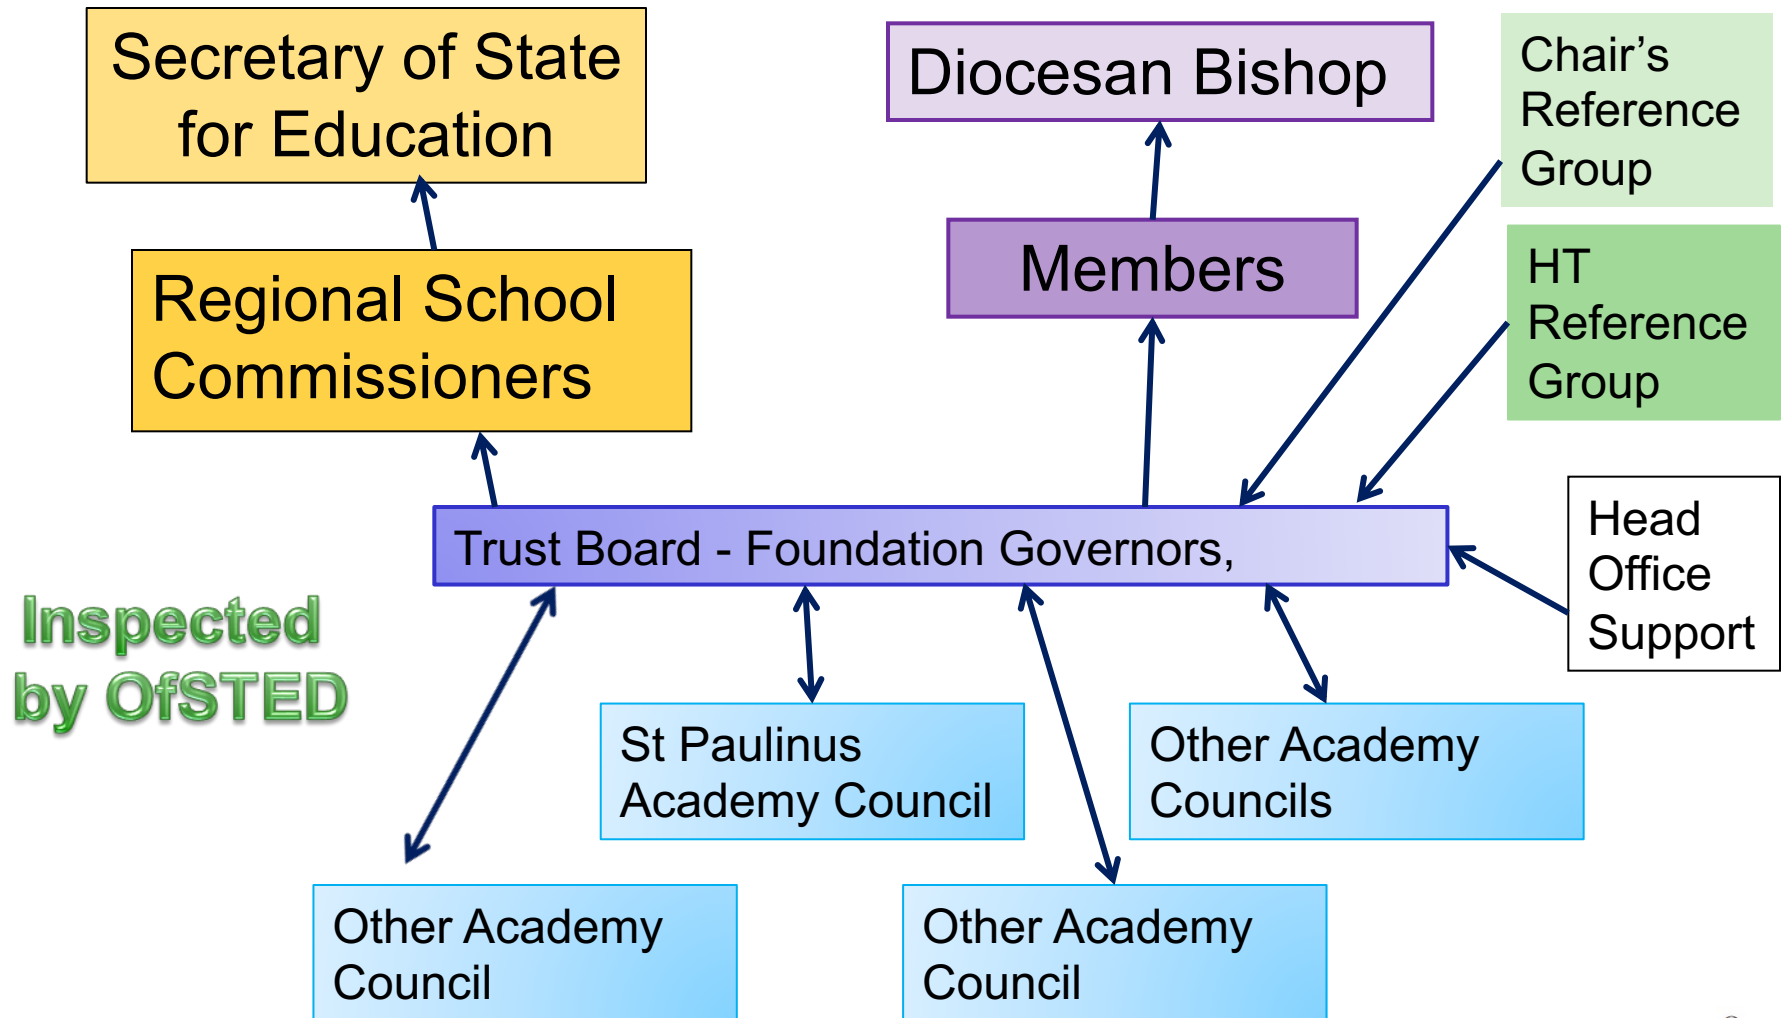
Secretary of State for Education

Diocesan Bishop

Chair’s Reference Group

Members

HT Reference Group

Regional School Commissioners

Trust Board - Foundation Governors,

Head Office Support

Inspected by OfSTED

St Paulinus Academy Council

Other Academy Councils

Other Academy Council

Other Academy Council